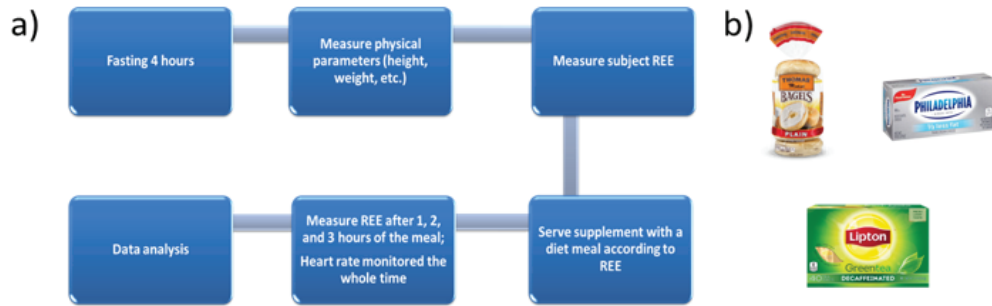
a)

Fasting 4 hours

Measure physical parameters (height, weight, etc.)

Measure subject REE

Serve supplement with a diet meal according to REE

Measure REE after 1, 2, and 3 hours of the meal;

Heart rate monitored the whole time

Data analysis

b)

THOMAS'
BAGELS
PLAIN

PHILADELPHIA

Lipton
Green Tea
DECAFFEINATED